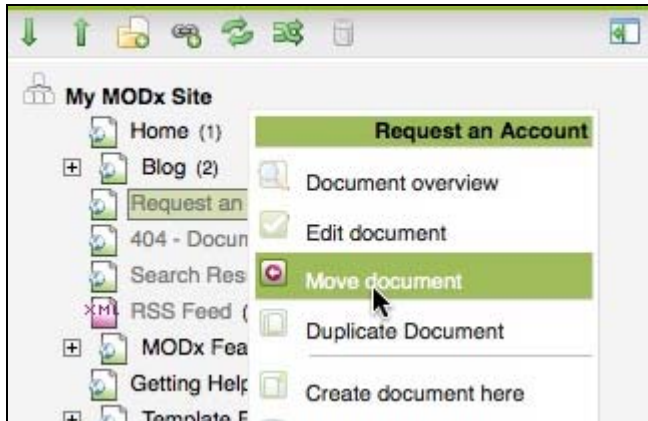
My MODx Site
Home (1)
Blog (2)
Request an
404 - Docum
Search Res
XML RSS Feed (
MODx Fea
Getting Help
Template F

Request an Account
Document overview
Edit document
Move document
Duplicate Document
Create document here